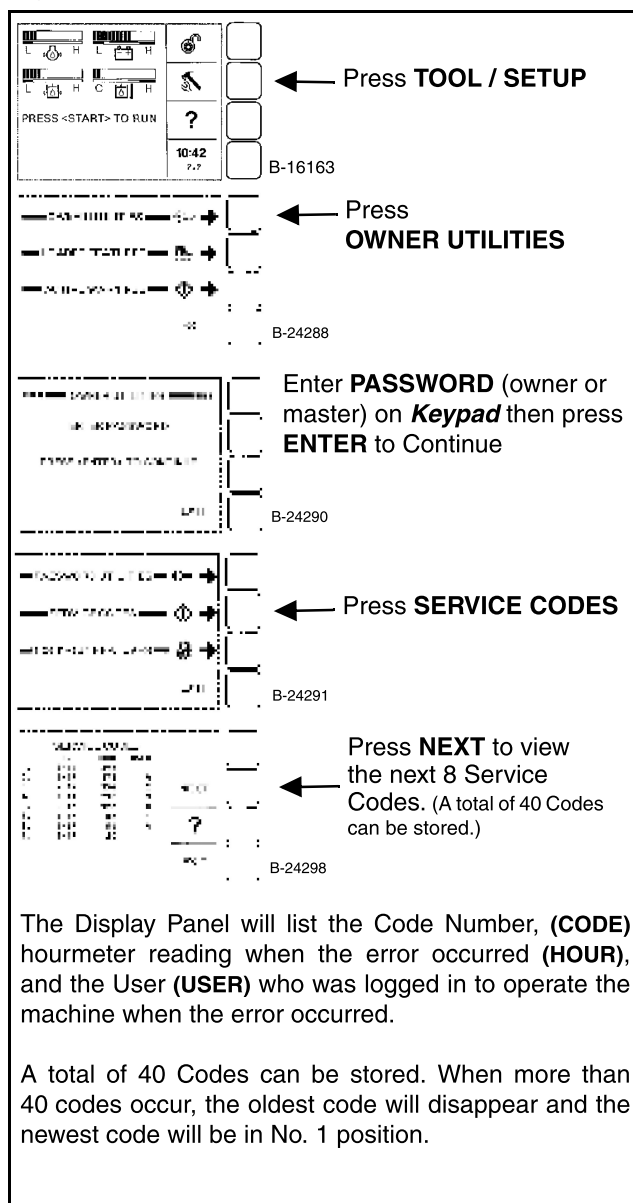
L H L H
L H C H
PRESS <START> TO RUN
?
10:42
B-16163

Press TOOL / SETUP

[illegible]
Press OWNER UTILITIES
B-24288

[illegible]
Enter PASSWORD (owner or master) on Keypad then press ENTER to Continue
B-24290

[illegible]
Press SERVICE CODES
B-24291

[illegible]
?
Press NEXT to view the next 8 Service Codes. (A total of 40 Codes can be stored.)
B-24298

The Display Panel will list the Code Number, (CODE) hourmeter reading when the error occurred (HOUR), and the User (USER) who was logged in to operate the machine when the error occurred.

A total of 40 Codes can be stored. When more than 40 codes occur, the oldest code will disappear and the newest code will be in No. 1 position.